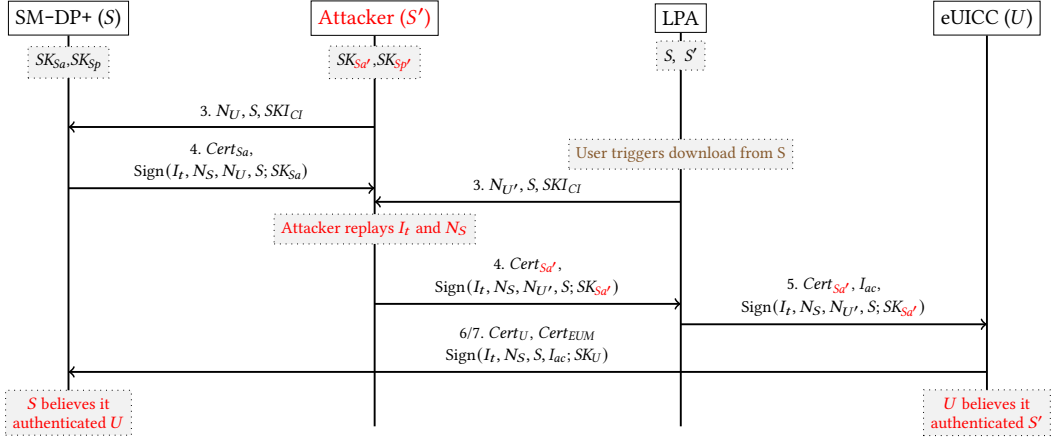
SM-DP+ ($S$)

Attacker ($S'$)

LPA

eUICC ($U$)

$SK_{Sa}, SK_{Sp}$

$SK_{Sa'}, SK_{Sp'}$

$S$, $S'$

3. $N_U$, $S$, $SKI_{CI}$

4. $Cert_{Sa}$, Sign($I_t$, $N_S$, $N_U$, $S$; $SK_{Sa}$)

User triggers download from S

3. $N_{U'}$, $S$, $SKI_{CI}$

Attacker replays $I_t$ and $N_S$

4. $Cert_{Sa'}$, Sign($I_t$, $N_S$, $N_{U'}$, $S$; $SK_{Sa'}$)

5. $Cert_{Sa'}$, $I_{ac}$, Sign($I_t$, $N_S$, $N_{U'}$, $S$; $SK_{Sa'}$)

6/7. $Cert_U$, $Cert_{EUM}$ Sign($I_t$, $N_S$, $S$, $I_{ac}$; $SK_U$)

$S$ believes it authenticated $U$

$U$ believes it authenticated $S'$